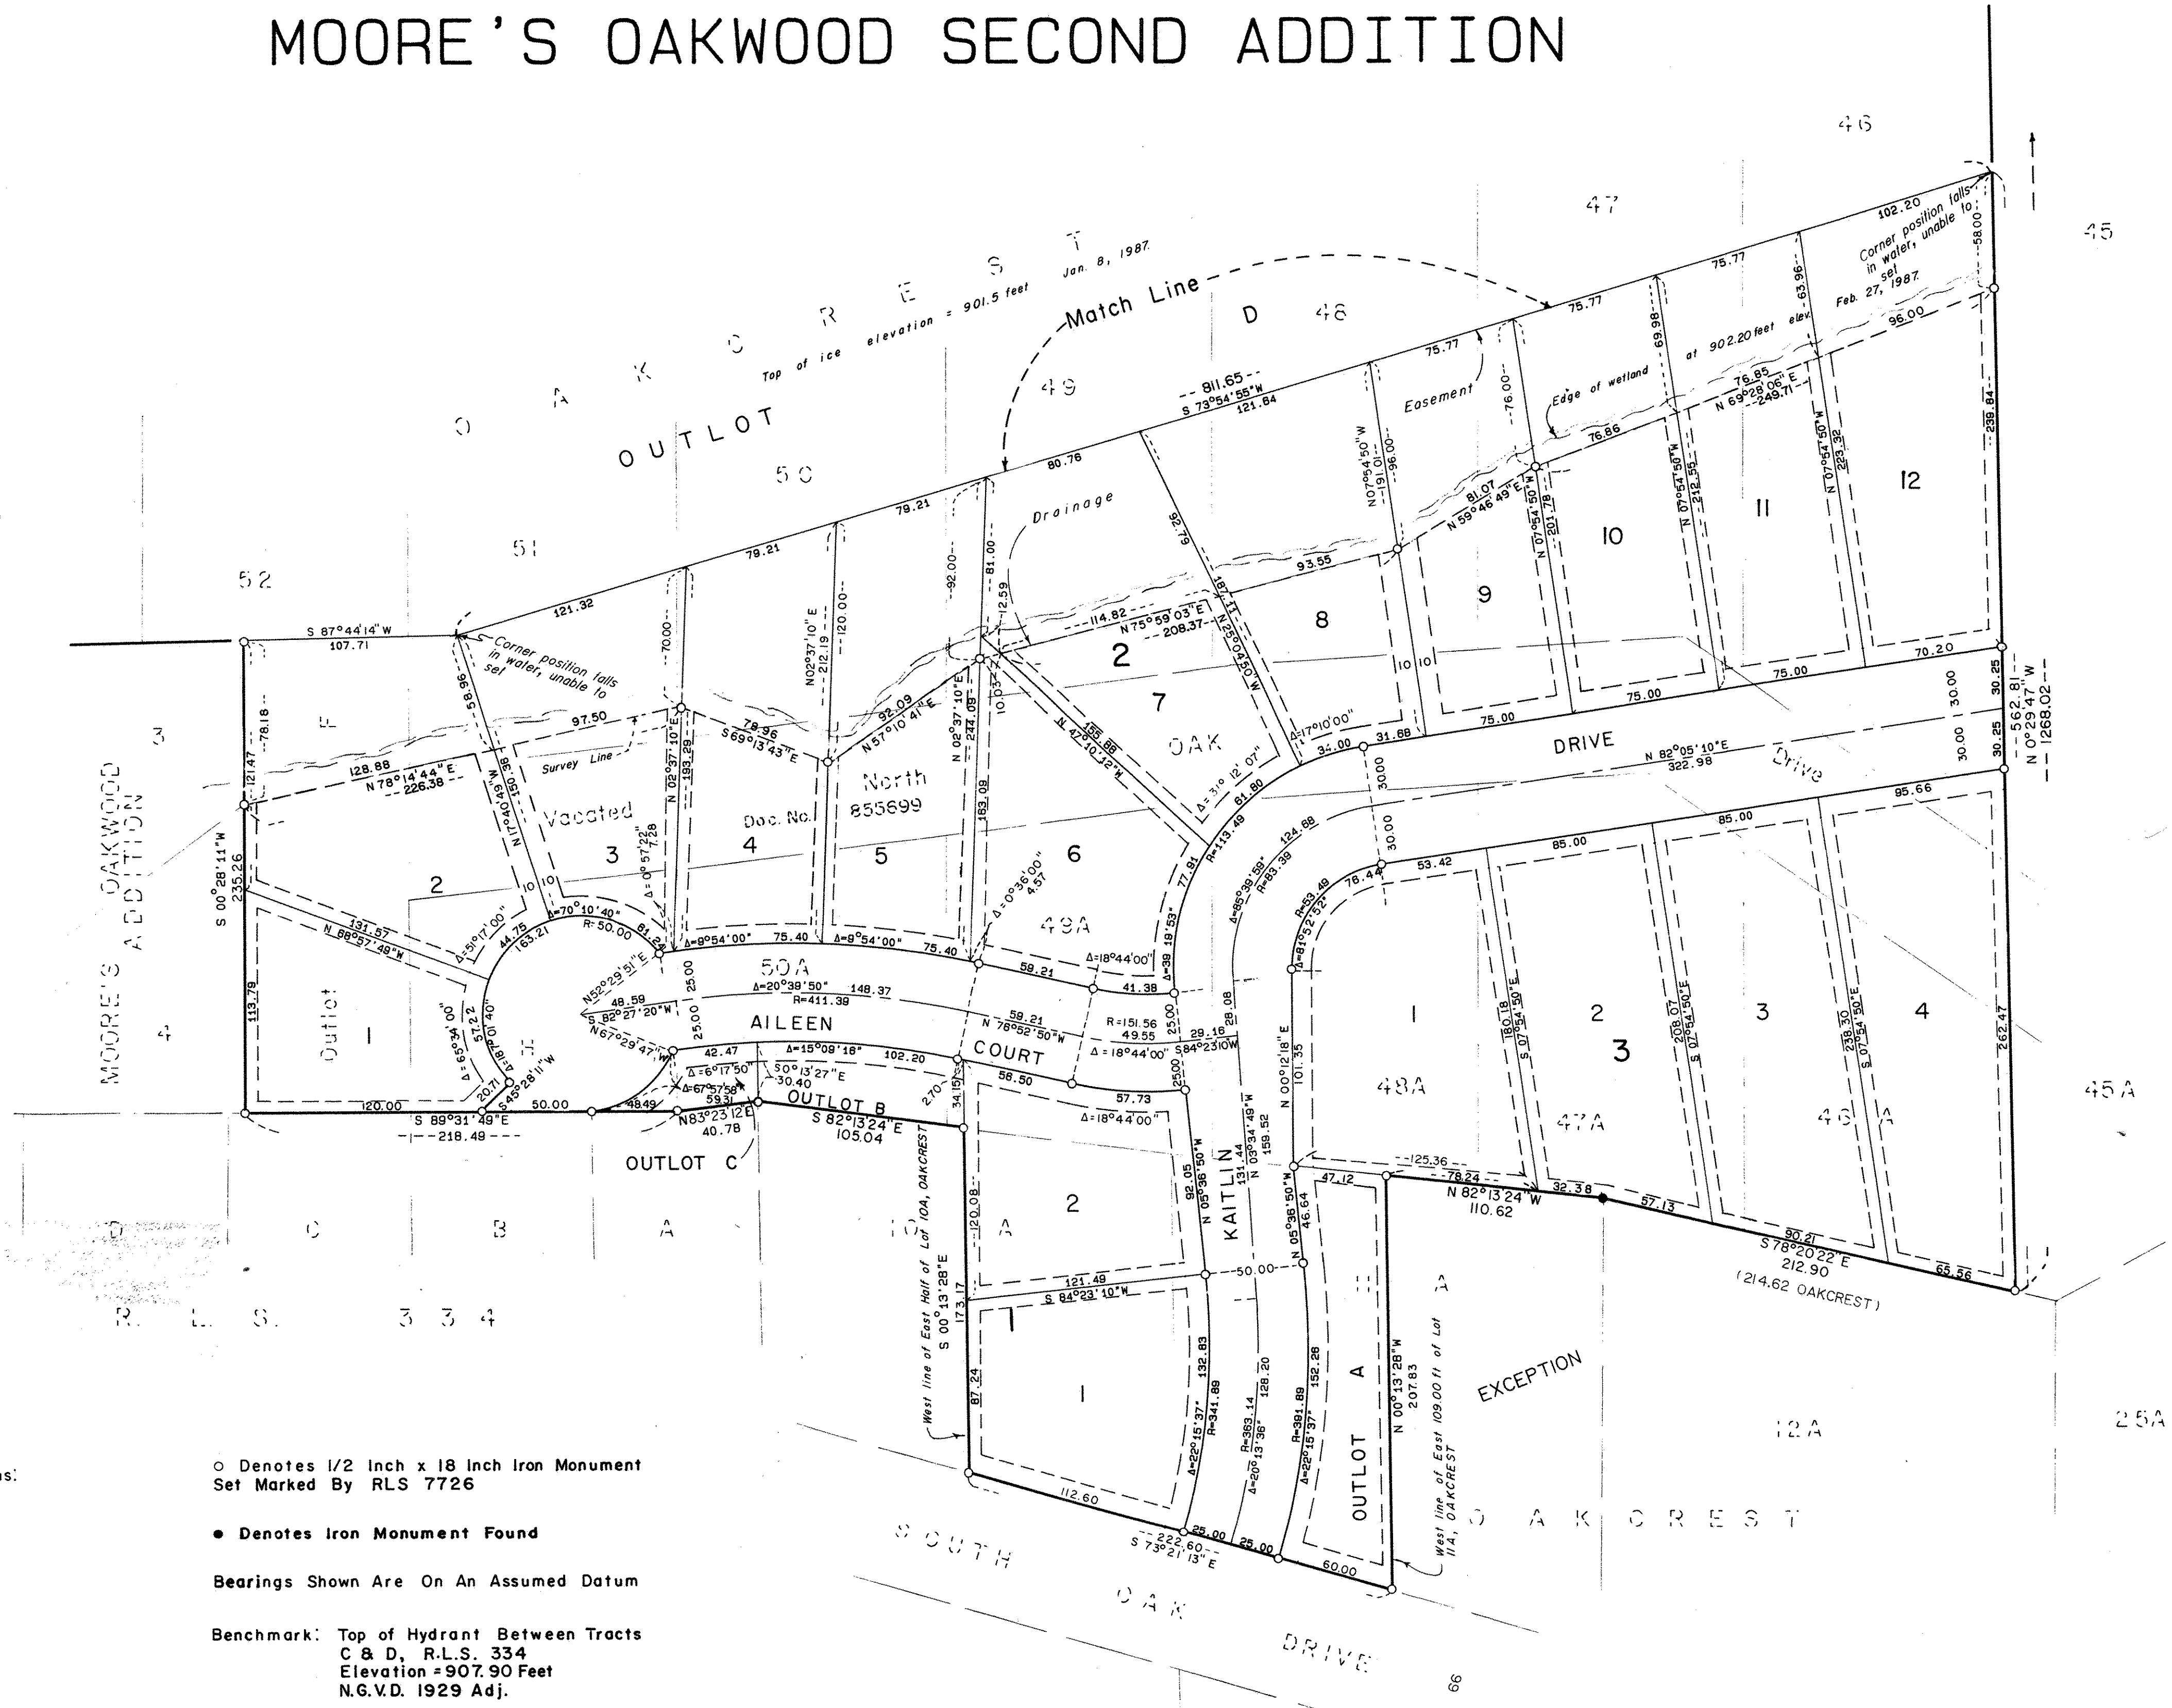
MOORE'S OAKWOOD SECOND ADDITION

46

47

45

O A K C R E S T

Top of ice elevation = 901.5 feet Jan. 8, 1987

Match Line

D 48

49

OUTLOT

50

51

52

Corner position falls in water, unable to set Feb. 27, 1987

Edge of wetland at 902.20 feet elev.

Easement

Drainage

Survey Line

Corner position falls in water, unable to set

811.65
S 73°54'55"W
121.84

80.76

79.21

79.21

121.32

75.77

75.77

75.77

75.77

102.20

58.00

96.00

76.85
N 69°28'06"E
249.71

76.86

81.07
N 59°46'49"E

93.55

114.82
N 75°59'03"E
208.37

S 87°44'14"W
107.71

97.50

128.88
N 78°14'44"E
226.38

78.96
S 69°13'43"E

92.09
N 57°10'41"E

155.86
N 47°10'12"W

Vacated

North

Doc. No.

855699

OAK

2

7

8

9

10

11

12

3

4

5

6

F

2

1

Outlot

H

49A

50A

AILEEN

COURT

DRIVE

Drive

N 82°05'10"E
322.98

75.00

75.00

75.00

70.20

34.00

31.88

30.00

30.00

30.25

30.25

95.66

85.00

85.00

53.42

78.44

124.88

61.80

1

2

3

4

3

48A

47A

46A

KAITLIN

N 0°29'47"W
562.81
1268.02

262.47

239.84

S 00°28'11"W
235.26

113.79

121.47

78.18

120.00

S 89°31'49"E
218.49

50.00

48.49

N83°23'12E
40.78

OUTLOT B
S 82°13'24"E
105.04

OUTLOT C

42.47

Δ=15°09'16"

102.20

Δ=20°38'50"
R=411.39
148.37

58.21
N 76°52'50"W

59.21

41.38

R=151.56
49.55

Δ=18°44'00"

S84°23'10W
29.16

56.50

57.73

Δ=18°44'00"

S 82°27'20"W
48.59

N52°29'51"E

N67°29'47"W

R=50.00

Δ=70°10'40"

Δ=8°54'00"
75.40

Δ=9°54'00"
75.40

Δ=6°17'50"
59.31

Δ=67°57'58"

S0°13'27"E
30.40

131.57
N 88°57'49"W

44.75

163.21

Δ=51°17'00"

Δ=65°34'00"

Δ=181°01'40"

57.22

20.71

S45°28'11"W

N 17°40'49"W
150.36

58.96

70.00

N 02°37'10"E
193.29

N 02°37'10"E
212.19

120.00

92.00

81.00

12.59

N 02°37'10"E
244.09

163.09

10.03

Δ=0°36'00"
4.57

Δ=31°12'07"

R=113.49

77.81

Δ=39°18'53"

Δ=85°39'59"
R=83.39

Δ=81°52'52"
R=53.49

Δ=17°10'00"

79.26

N 05°50'18"W

N 07°54'50"W
191.01
96.00

76.00

69.98

63.96

N 07°54'50"W
201.78

N 07°54'50"W
212.55

N 07°54'50"W
223.32

10

10

10

10

N 00°12'18"E
101.35

28.08

25.00

25.00

25.00

25.00

-125.36-

78.24

N 82°13'24"W
110.62

32.38

57.13

90.21
S 78°20'22"E
212.90

65.56

(214.62 OAKCREST)

47.12

180.18
S 07°54'50"E

208.07
S 07°54'50"E

238.30
S 07°54'50"E

A

2

1

1

120.08

121.49
S 84°23'10"W

173.17

87.24

92.05
N 05°36'50"W

131.44
N 03°34'49"W
158.52

N 05°36'50"W
46.64

50.00

132.83

Δ=22°15'37"
R=341.89

R=363.14
Δ=20°13'36"
128.20

R=391.89
Δ=22°15'37"
152.28

OUTLOT A

N 00°13'28"W
207.83

S 00°13'28"E

34.15

270

West line of East Half of Lot 10A, OAKCREST

West line of East 109.00 ft of Lot 11A, OAKCREST

112.60

222.60
S 73°21'13"E

25.00

25.00

60.00

EXCEPTION

12A

45A

25A

D C B A 10

R. L. S. 334

O A K C R E S T

SOUTH OAK DRIVE

MOORE'S OAKWOOD ADDITION

3

4

66

○ Denotes 1/2 Inch x 18 Inch Iron Monument Set Marked By RLS 7726

● Denotes Iron Monument Found

Bearings Shown Are On An Assumed Datum

Benchmark: Top of Hydrant Between Tracts C & D, R.L.S. 334 Elevation = 907.90 Feet N.G.V.D. 1929 Adj.

ns: